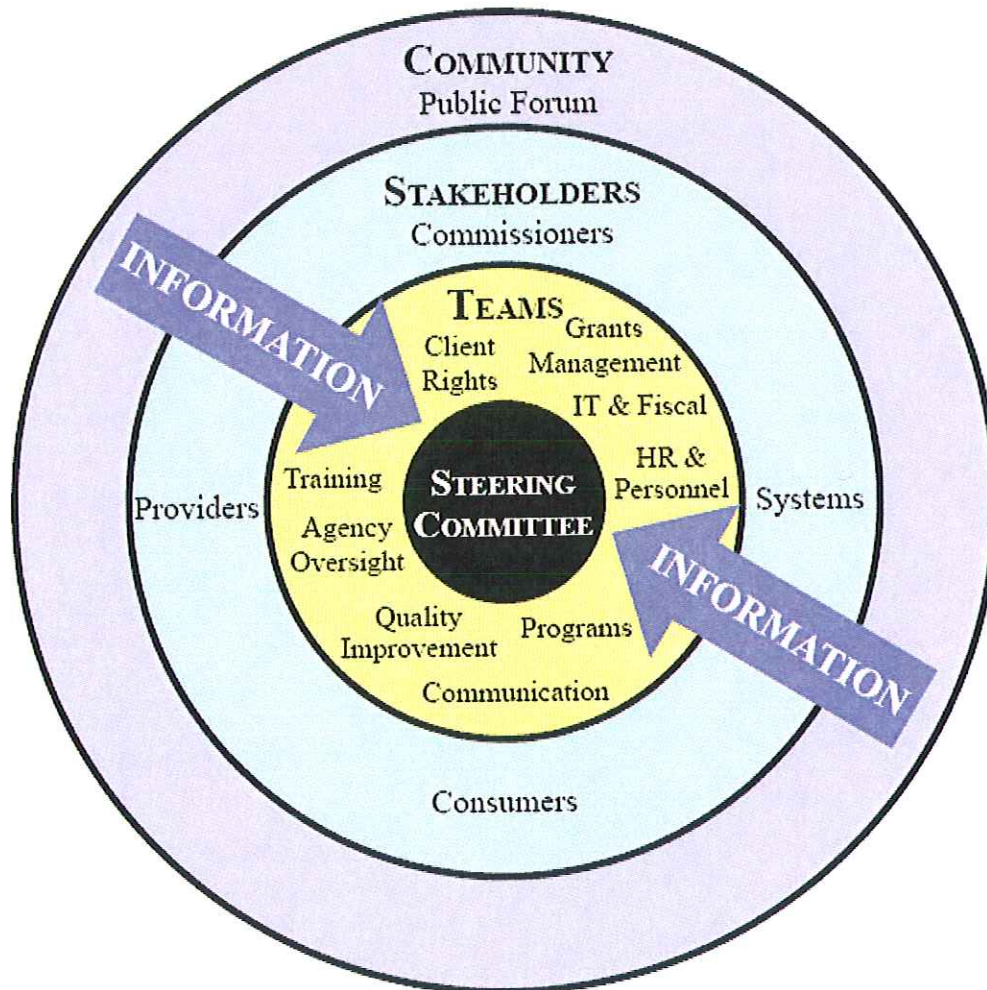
COMMUNITY
Public Forum

STAKEHOLDERS
Commissioners

INFORMATION

TEAMS
Client Rights
Grants Management
IT & Fiscal
HR & Personnel
Training
Agency Oversight
STEERING COMMITTEE
Quality Improvement
Programs
Communication

Providers
Systems

INFORMATION

Consumers